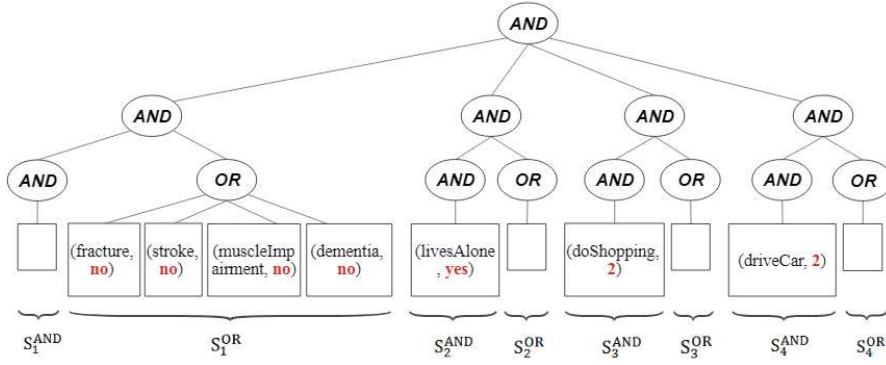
AND

AND

AND

AND

AND

AND

OR

AND

OR

AND

OR

AND

OR

(fracture, no)

(stroke, no)

(muscleImpairment, no)

(dementia, no)

(livesAlone, yes)

(doShopping, 2)

(driveCar, 2)

$S_1^{AND}$ $S_1^{OR}$ $S_2^{AND}$ $S_2^{OR}$ $S_3^{AND}$ $S_3^{OR}$ $S_4^{AND}$ $S_4^{OR}$